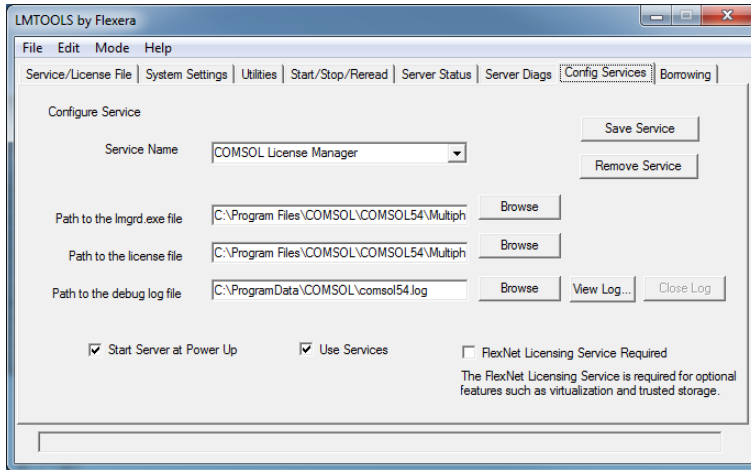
LMTOOLS by Flexera

File Edit Mode Help

Service/License File | System Settings | Utilities | Start/Stop/Reread | Server Status | Server Diags | Config Services | Borrowing

Configure Service

Service Name COMSOL License Manager

Save Service

Remove Service

Path to the lmgrd.exe file C:\Program Files\COMSOL\COMSOL54\Multiph Browse

Path to the license file C:\Program Files\COMSOL\COMSOL54\Multiph Browse

Path to the debug log file C:\ProgramData\COMSOL\comsol54.log Browse View Log... Close Log

Start Server at Power Up

Use Services

FlexNet Licensing Service Required

The FlexNet Licensing Service is required for optional features such as virtualization and trusted storage.